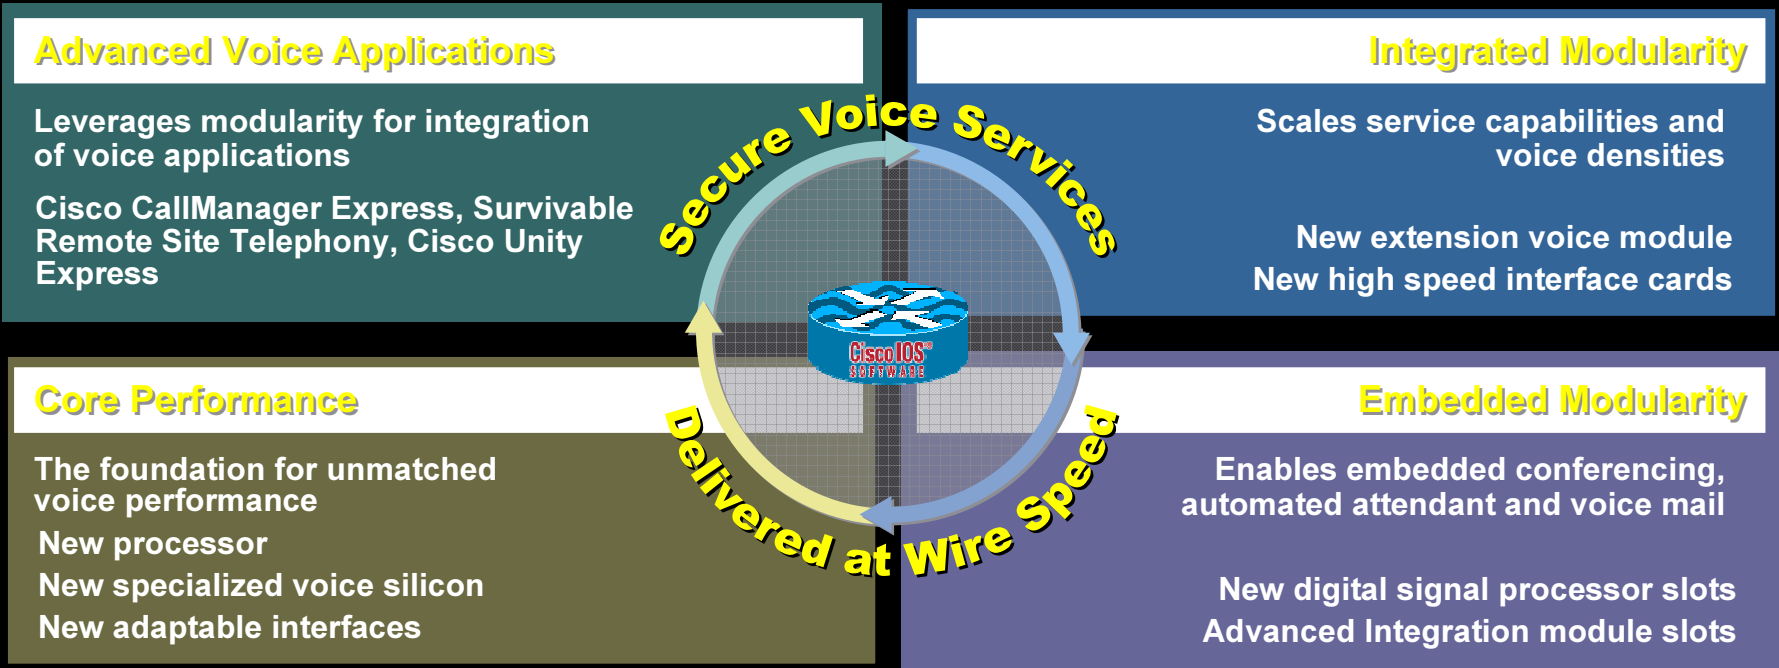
Advanced Voice Applications

Leverages modularity for integration of voice applications

Cisco CallManager Express, Survivable Remote Site Telephony, Cisco Unity Express

Integrated Modularity

Scales service capabilities and voice densities

New extension voice module

New high speed interface cards

Secure Voice Services

Cisco IOS® SOFTWARE

Delivered at Wire Speed

Core Performance

The foundation for unmatched voice performance

New processor

New specialized voice silicon

New adaptable interfaces

Embedded Modularity

Enables embedded conferencing, automated attendant and voice mail

New digital signal processor slots

Advanced Integration module slots